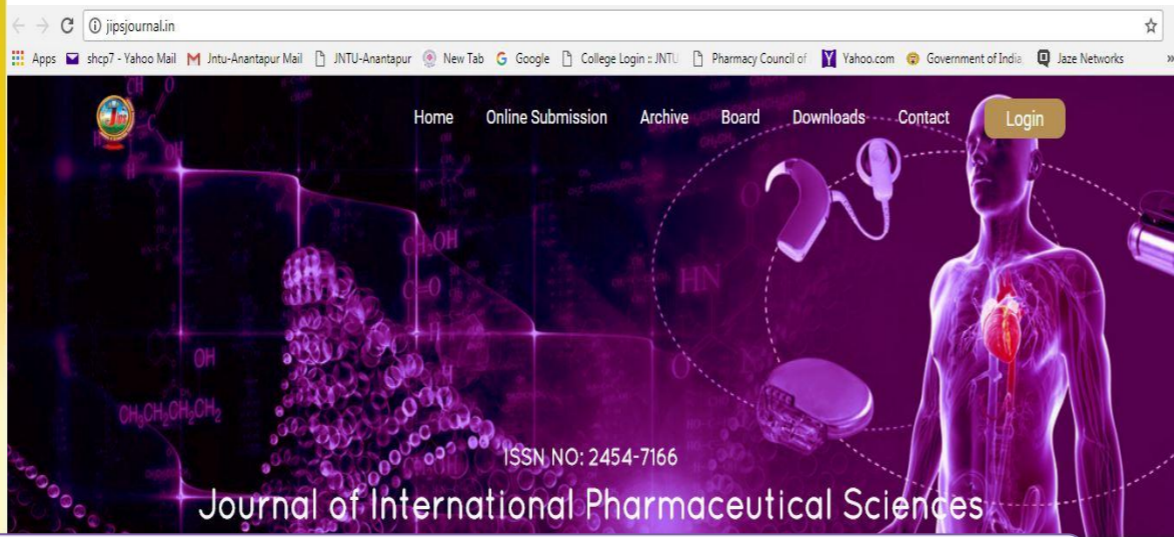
jipsjournal.in

Apps shcp7 - Yahoo Mail Jntu-Anantapur Mail JNTU-Anantapur New Tab Google College Login :: JNTU Pharmacy Council of Yahoo.com Government of India Jaze Networks »

Home Online Submission Archive Board Downloads Contact Login

OH
$CH_3CH_2CH_2CH_2$
HN
OH

ISSN NO: 2454-7166

Journal of International Pharmaceutical Sciences